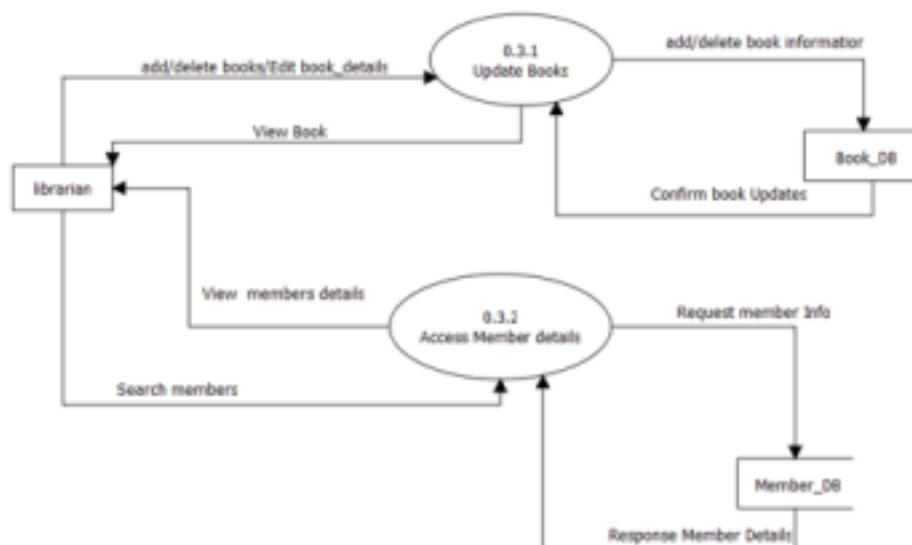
0.3.1
Update Books

add/delete books/Edit book_details

add/delete book informatior

View Book

librarian

Book_DB

Confirm book Updates

View members details

0.3.2
Access Member details

Request member Info

Search members

Member_DB

Response Member Details